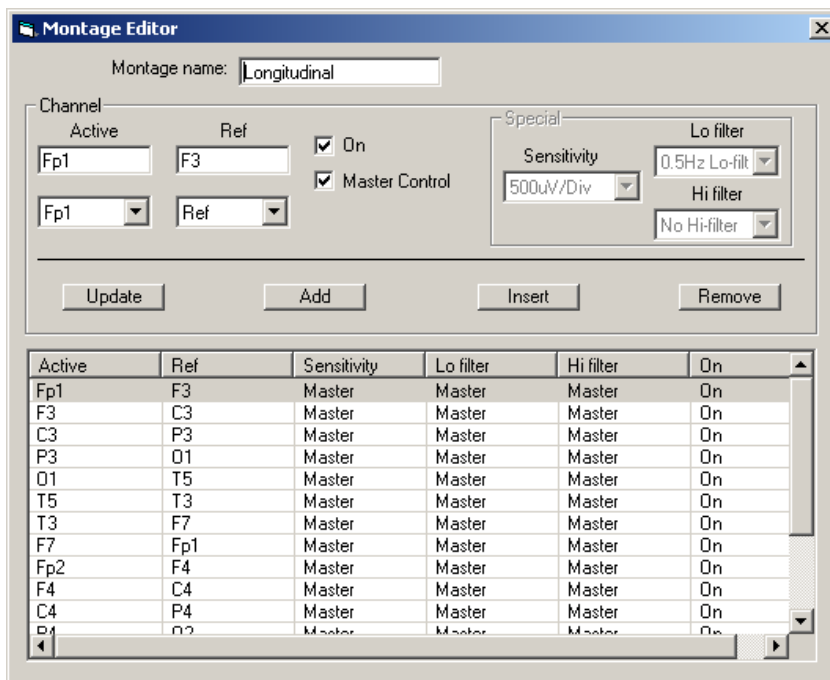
Montage Editor

Montage name: Longitudinal

Channel

Active

Ref

Fp1

F3

On

Master Control

Fp1

Ref

Special

Sensitivity

500uV/Div

Lo filter

0.5Hz Lo-filt

Hi filter

No Hi-filter

Update

Add

Insert

Remove

| Active | Ref | Sensitivity | Lo filter | Hi filter | On |
|---|---|---|---|---|---|
| Fp1 | F3 | Master | Master | Master | On |
| F3 | C3 | Master | Master | Master | On |
| C3 | P3 | Master | Master | Master | On |
| P3 | O1 | Master | Master | Master | On |
| O1 | T5 | Master | Master | Master | On |
| T5 | T3 | Master | Master | Master | On |
| T3 | F7 | Master | Master | Master | On |
| F7 | Fp1 | Master | Master | Master | On |
| Fp2 | F4 | Master | Master | Master | On |
| F4 | C4 | Master | Master | Master | On |
| C4 | P4 | Master | Master | Master | On |
| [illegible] | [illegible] | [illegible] | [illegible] | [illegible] | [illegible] |